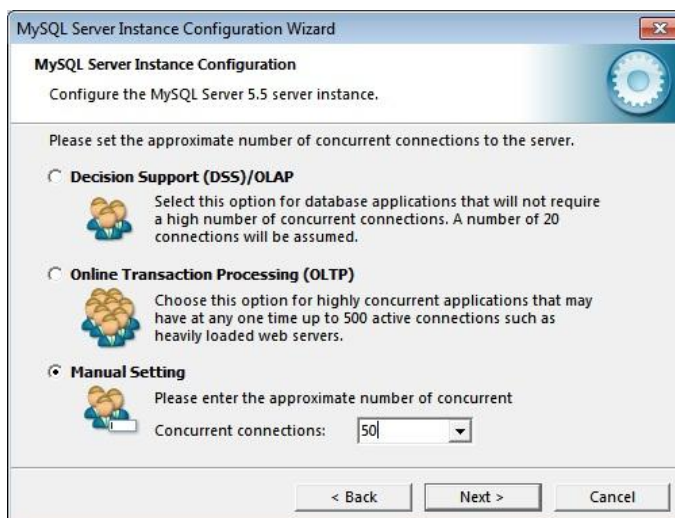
MySQL Server Instance Configuration Wizard

MySQL Server Instance Configuration

Configure the MySQL Server 5.5 server instance.

Please set the approximate number of concurrent connections to the server.

Decision Support (DSS)/OLAP

Select this option for database applications that will not require a high number of concurrent connections. A number of 20 connections will be assumed.

Online Transaction Processing (OLTP)

Choose this option for highly concurrent applications that may have at any one time up to 500 active connections such as heavily loaded web servers.

Manual Setting

Please enter the approximate number of concurrent

Concurrent connections: 50

< Back Next > Cancel